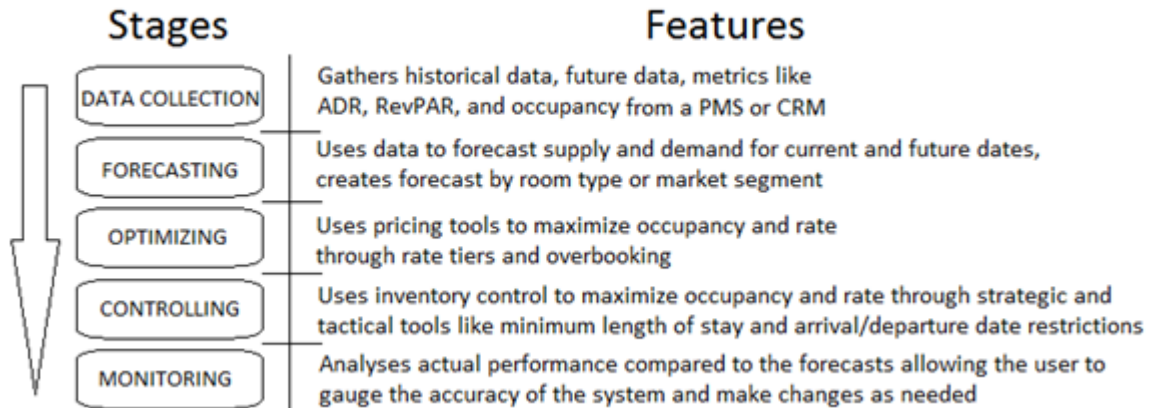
| Stages | Features |
|---|---|
| DATA COLLECTION | Gathers historical data, future data, metrics like ADR, RevPAR, and occupancy from a PMS or CRM |
| FORECASTING | Uses data to forecast supply and demand for current and future dates, creates forecast by room type or market segment |
| OPTIMIZING | Uses pricing tools to maximize occupancy and rate through rate tiers and overbooking |
| CONTROLLING | Uses inventory control to maximize occupancy and rate through strategic and tactical tools like minimum length of stay and arrival/departure date restrictions |
| MONITORING | Analyses actual performance compared to the forecasts allowing the user to gauge the accuracy of the system and make changes as needed |